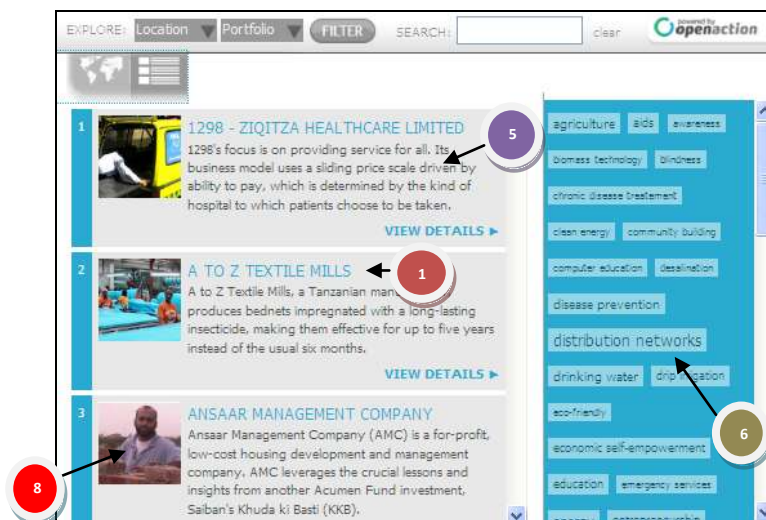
EXPLORE: Location Portfolio FILTER SEARCH: clear powered by openaction

1 1298 - ZIQITZA HEALTHCARE LIMITED
1298's focus is on providing service for all. Its business model uses a sliding price scale driven by ability to pay, which is determined by the kind of hospital to which patients choose to be taken.
VIEW DETAILS ►

2 A TO Z TEXTILE MILLS
A to Z Textile Mills, a Tanzanian man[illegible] produces bednets impregnated with a long-lasting insecticide, making them effective for up to five years instead of the usual six months.
VIEW DETAILS ►

3 ANSAAR MANAGEMENT COMPANY
Ansaar Management Company (AMC) is a for-profit, low-cost housing development and management company. AMC leverages the crucial lessons and insights from another Acumen Fund investment, Saiban's Khuda ki Basti (KKB).

5
1
8
6

agriculture aids awareness biomass technology blindness chronic disease treatment clean energy community building computer education desalination disease prevention distribution networks drinking water drip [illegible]cation eco-friendly economic self-empowerment education emergency services